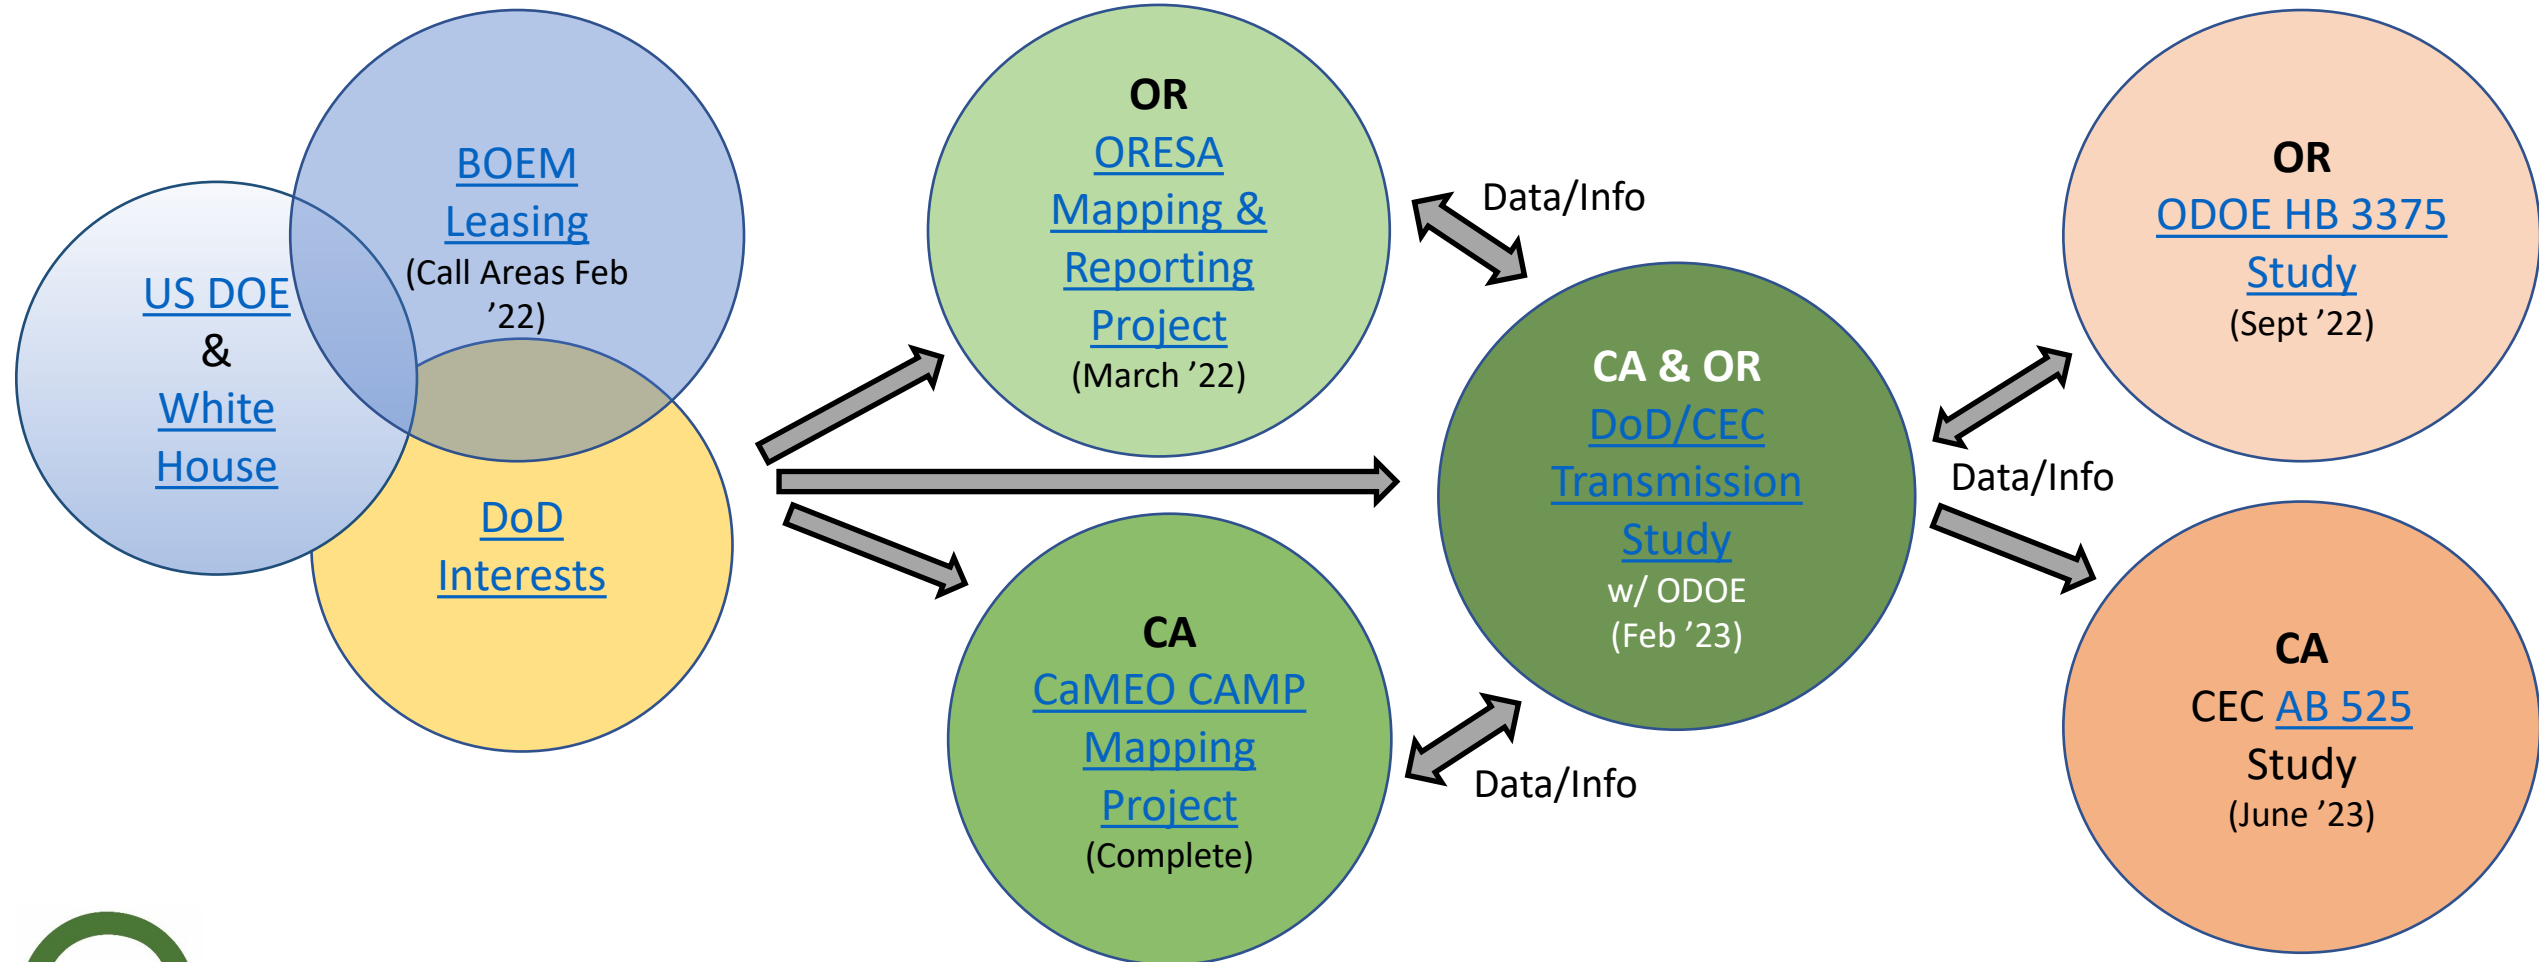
US DOE
&
White
House

BOEM
Leasing
(Call Areas Feb '22)

DoD
Interests

OR
ORESA
Mapping &
Reporting
Project
(March '22)

CA
CaMEO CAMP
Mapping
Project
(Complete)

Data/Info

Data/Info

CA & OR
DoD/CEC
Transmission
Study
w/ ODOE
(Feb '23)

Data/Info

OR
ODOE HB 3375
Study
(Sept '22)

CA
CEC AB 525
Study
(June '23)